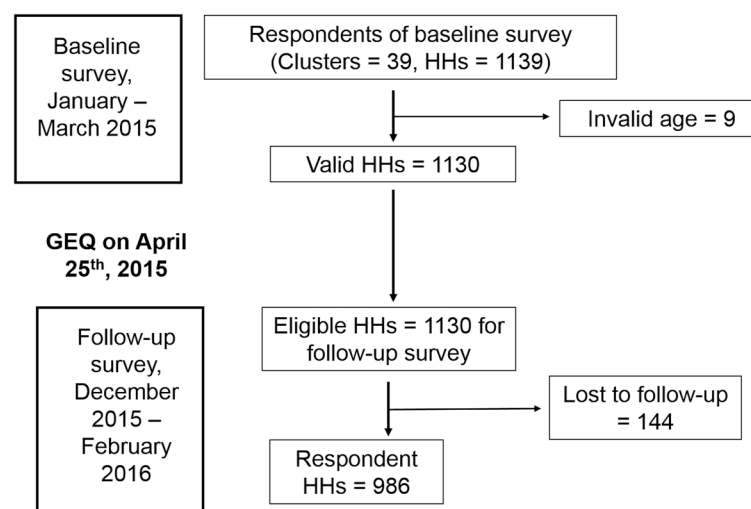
Baseline survey, January – March 2015

Respondents of baseline survey (Clusters = 39, HHs = 1139)

Invalid age = 9

Valid HHs = 1130

GEQ on April 25$^{th}$, 2015

Follow-up survey, December 2015 – February 2016

Eligible HHs = 1130 for follow-up survey

Lost to follow-up = 144

Respondent HHs = 986